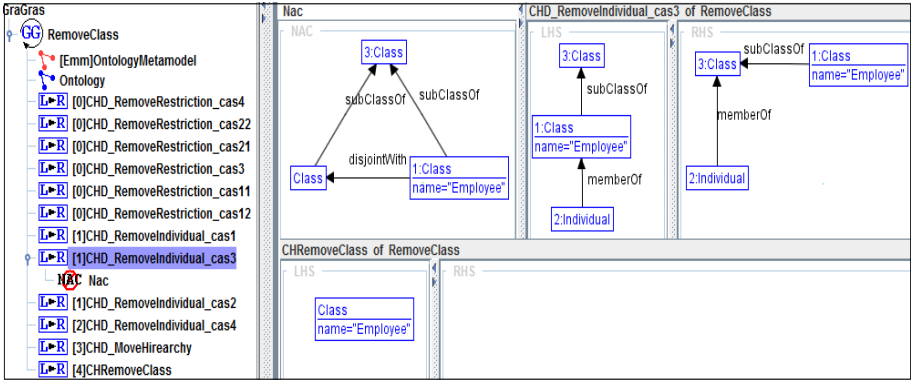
GraGras
GG RemoveClass
[Emm]OntologyMetamodel
Ontology
L►R [0]CHD_RemoveRestriction_cas4
L►R [0]CHD_RemoveRestriction_cas22
L►R [0]CHD_RemoveRestriction_cas21
L►R [0]CHD_RemoveRestriction_cas3
L►R [0]CHD_RemoveRestriction_cas11
L►R [0]CHD_RemoveRestriction_cas12
L►R [1]CHD_RemoveIndividual_cas1
L►R [1]CHD_RemoveIndividual_cas3
NAC Nac
L►R [1]CHD_RemoveIndividual_cas2
L►R [2]CHD_RemoveIndividual_cas4
L►R [3]CHD_MoveHirearchy
L►R [4]CHRemoveClass

Nac
NAC
3:Class
subClassOf
subClassOf
disjointWith
Class
1:Class
name="Employee"

CHD_RemoveIndividual_cas3 of RemoveClass
LHS
3:Class
subClassOf
1:Class
name="Employee"
memberOf
2:Individual

RHS
subClassOf
3:Class
1:Class
name="Employee"
memberOf
2:Individual

CHRemoveClass of RemoveClass
LHS
Class
name="Employee"
RHS